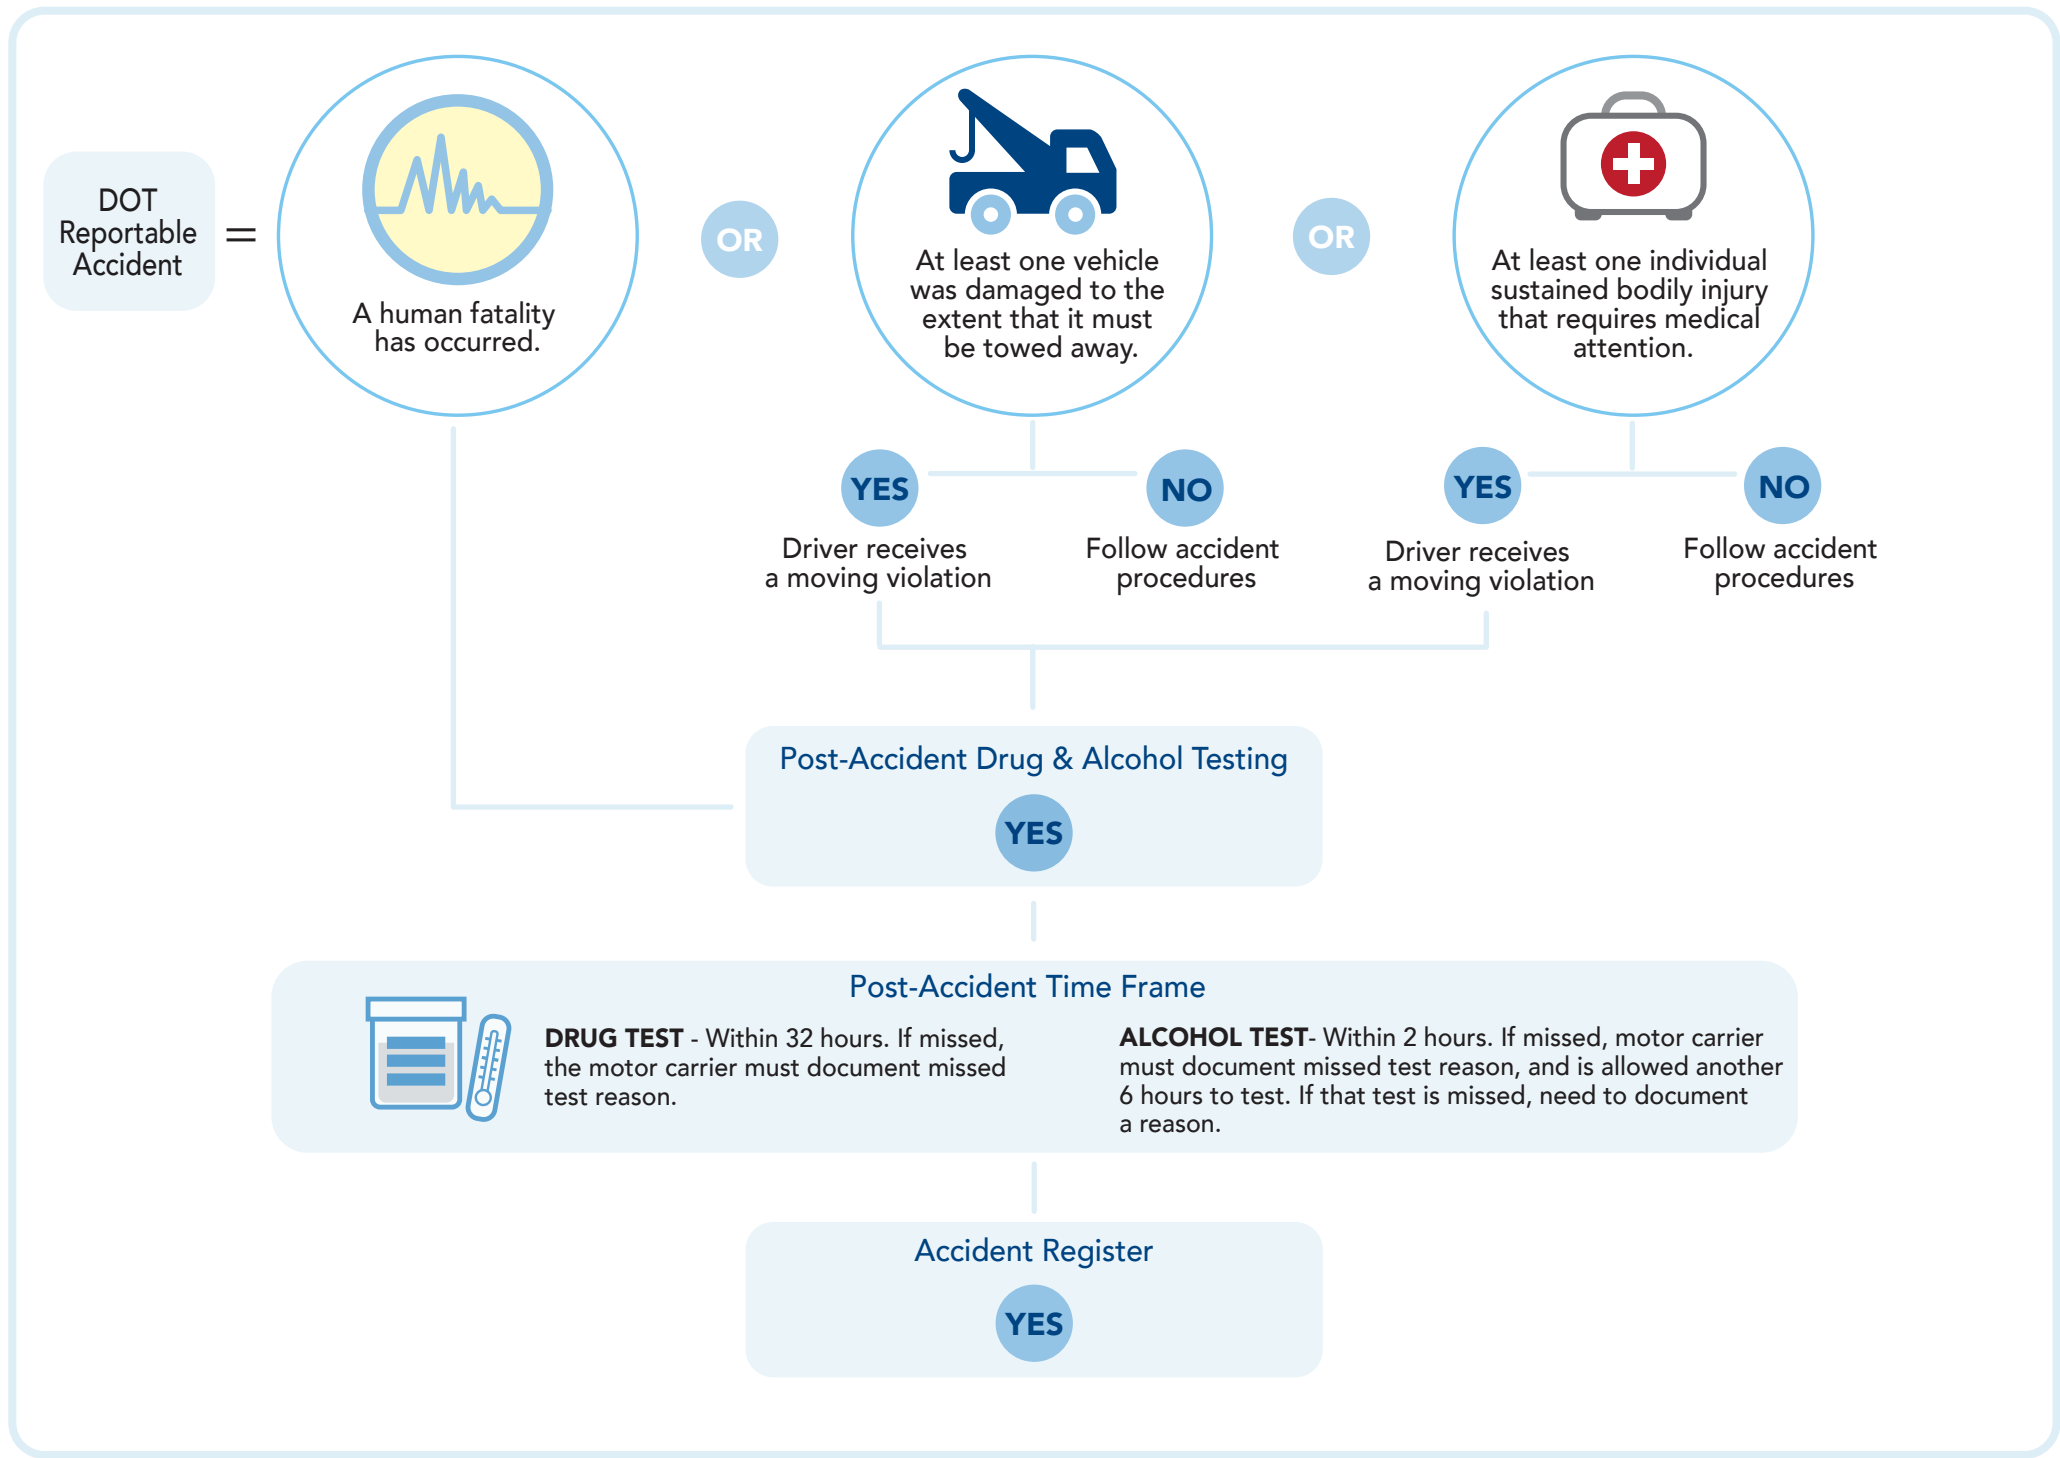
DOT Reportable Accident =

A human fatality has occurred.

OR

At least one vehicle was damaged to the extent that it must be towed away.

OR

At least one individual sustained bodily injury that requires medical attention.

YES
Driver receives a moving violation

NO
Follow accident procedures

YES
Driver receives a moving violation

NO
Follow accident procedures

Post-Accident Drug & Alcohol Testing

YES

Post-Accident Time Frame

**DRUG TEST** - Within 32 hours. If missed, the motor carrier must document missed test reason.

**ALCOHOL TEST**- Within 2 hours. If missed, motor carrier must document missed test reason, and is allowed another 6 hours to test. If that test is missed, need to document a reason.

Accident Register

YES